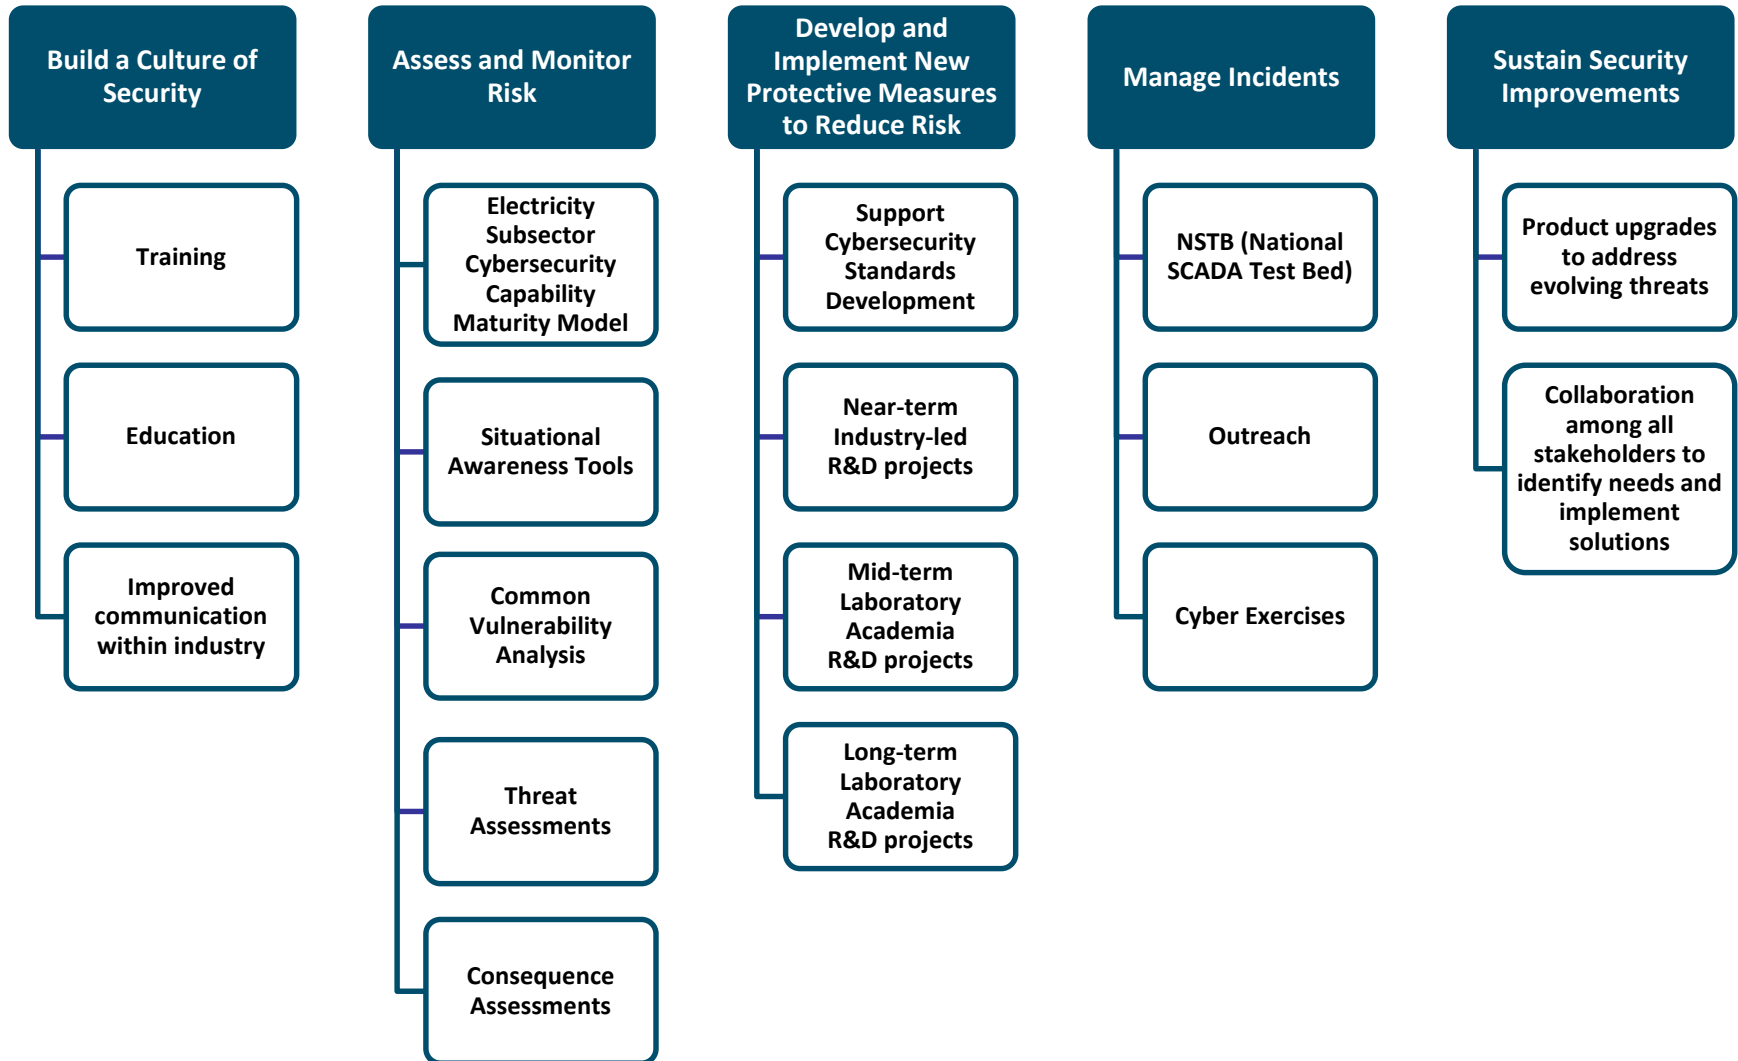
Build a Culture of Security

Training

Education

Improved communication within industry

Assess and Monitor Risk

Electricity Subsector Cybersecurity Capability Maturity Model

Situational Awareness Tools

Common Vulnerability Analysis

Threat Assessments

Consequence Assessments

Develop and Implement New Protective Measures to Reduce Risk

Support Cybersecurity Standards Development

Near-term Industry-led R&D projects

Mid-term Laboratory Academia R&D projects

Long-term Laboratory Academia R&D projects

Manage Incidents

NSTB (National SCADA Test Bed)

Outreach

Cyber Exercises

Sustain Security Improvements

Product upgrades to address evolving threats

Collaboration among all stakeholders to identify needs and implement solutions